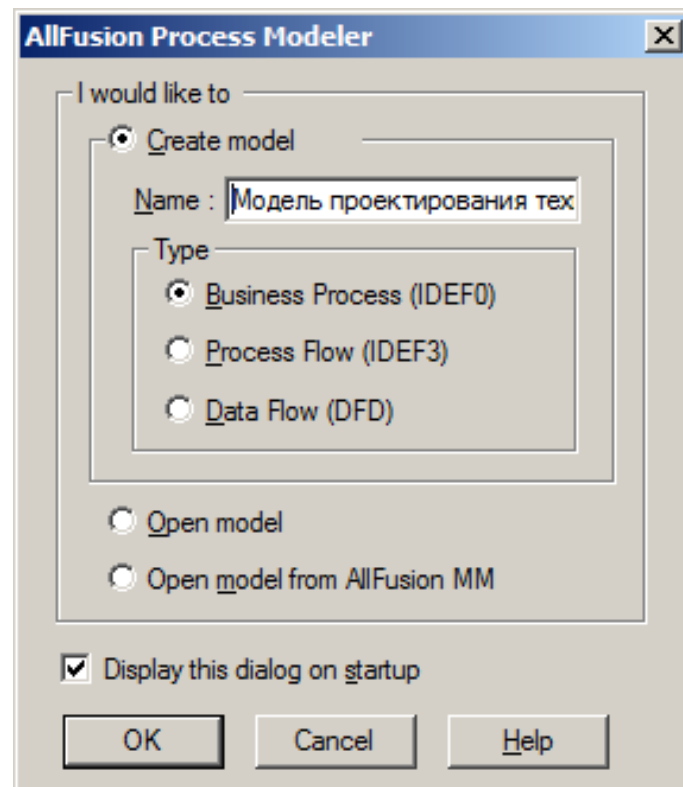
AllFusion Process Modeler

I would like to

Create model

Name : Модель проектирования тех

Type

Business Process (IDEF0)

Process Flow (IDEF3)

Data Flow (DFD)

Open model

Open model from AllFusion MM

Display this dialog on startup

OK

Cancel

Help